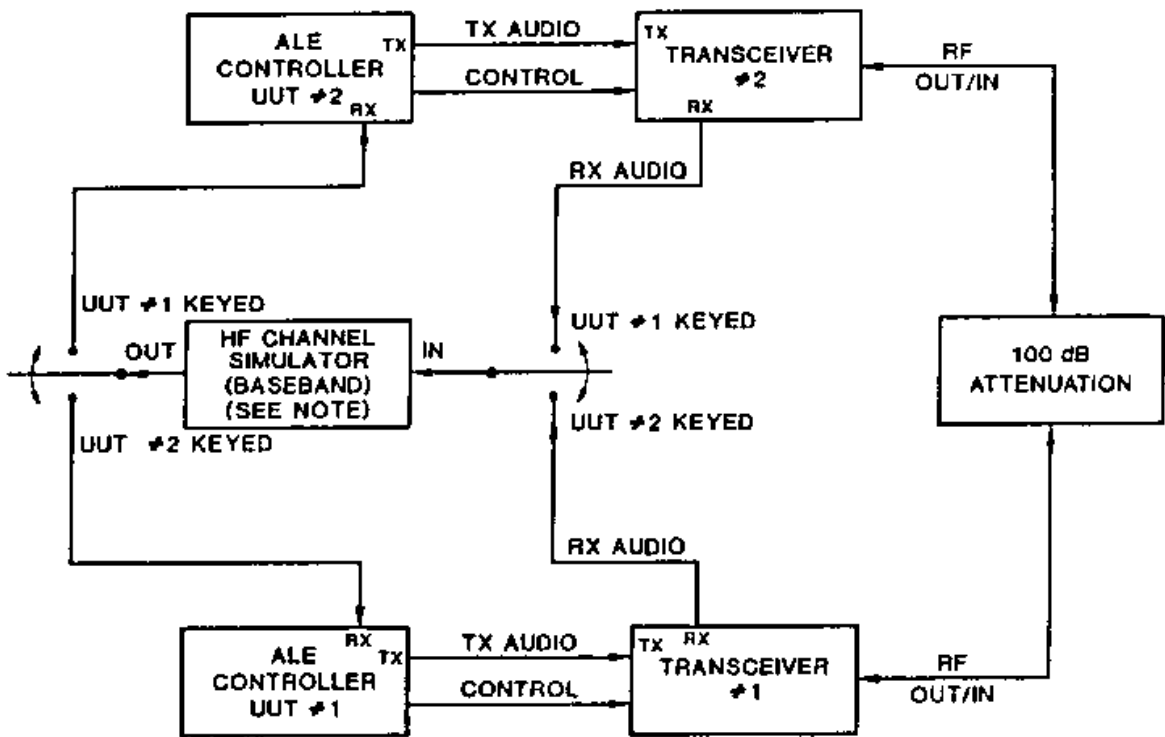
ALE CONTROLLER UUT #2

TX

RX

TX AUDIO

CONTROL

TX

TRANSCEIVER #2

RX

RF OUT/IN

RX AUDIO

UUT #1 KEYED

OUT

HF CHANNEL SIMULATOR (BASEBAND) (SEE NOTE)

IN

UUT #1 KEYED

100 dB ATTENUATION

UUT #2 KEYED

UUT #2 KEYED

RX AUDIO

ALE CONTROLLER UUT #1

RX

TX

TX AUDIO

CONTROL

TX

RX

TRANSCEIVER #1

RF OUT/IN